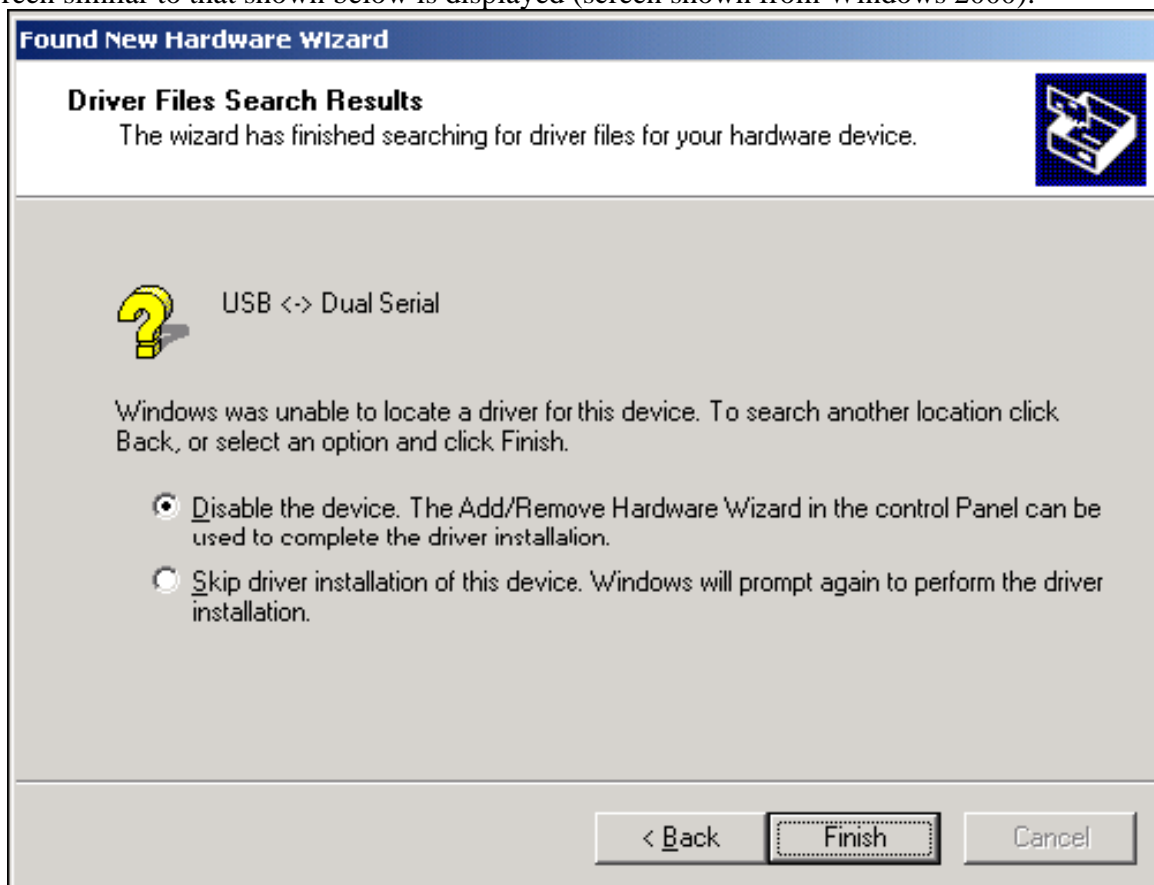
reen similar to that shown below is displayed (screen shown from Windows 2000).

Found New Hardware Wizard

Driver Files Search Results
The wizard has finished searching for driver files for your hardware device.

USB <-> Dual Serial

Windows was unable to locate a driver for this device. To search another location click Back, or select an option and click Finish.

Disable the device. The Add/Remove Hardware Wizard in the control Panel can be used to complete the driver installation.

Skip driver installation of this device. Windows will prompt again to perform the driver installation.

< Back
Finish
Cancel